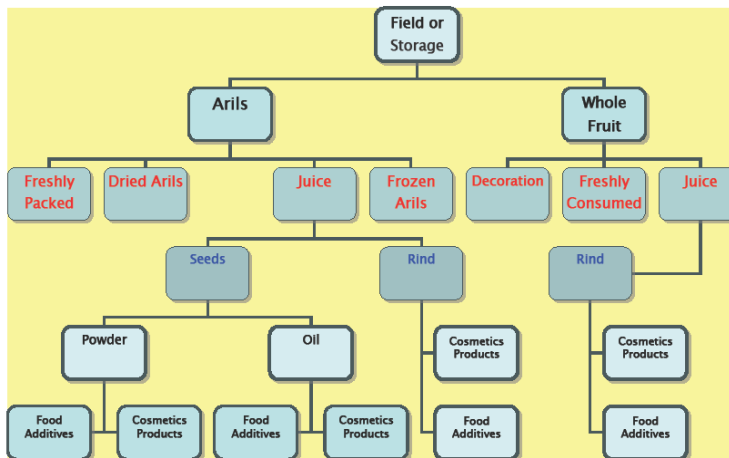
Field or Storage

Arils

Whole Fruit

Freshly Packed

Dried Arils

Juice

Frozen Arils

Decoration

Freshly Consumed

Juice

Seeds

Rind

Rind

Powder

Oil

Cosmetics Products

Cosmetics Products

Food Additives

Cosmetics Products

Food Additives

Cosmetics Products

Food Additives

Food Additives